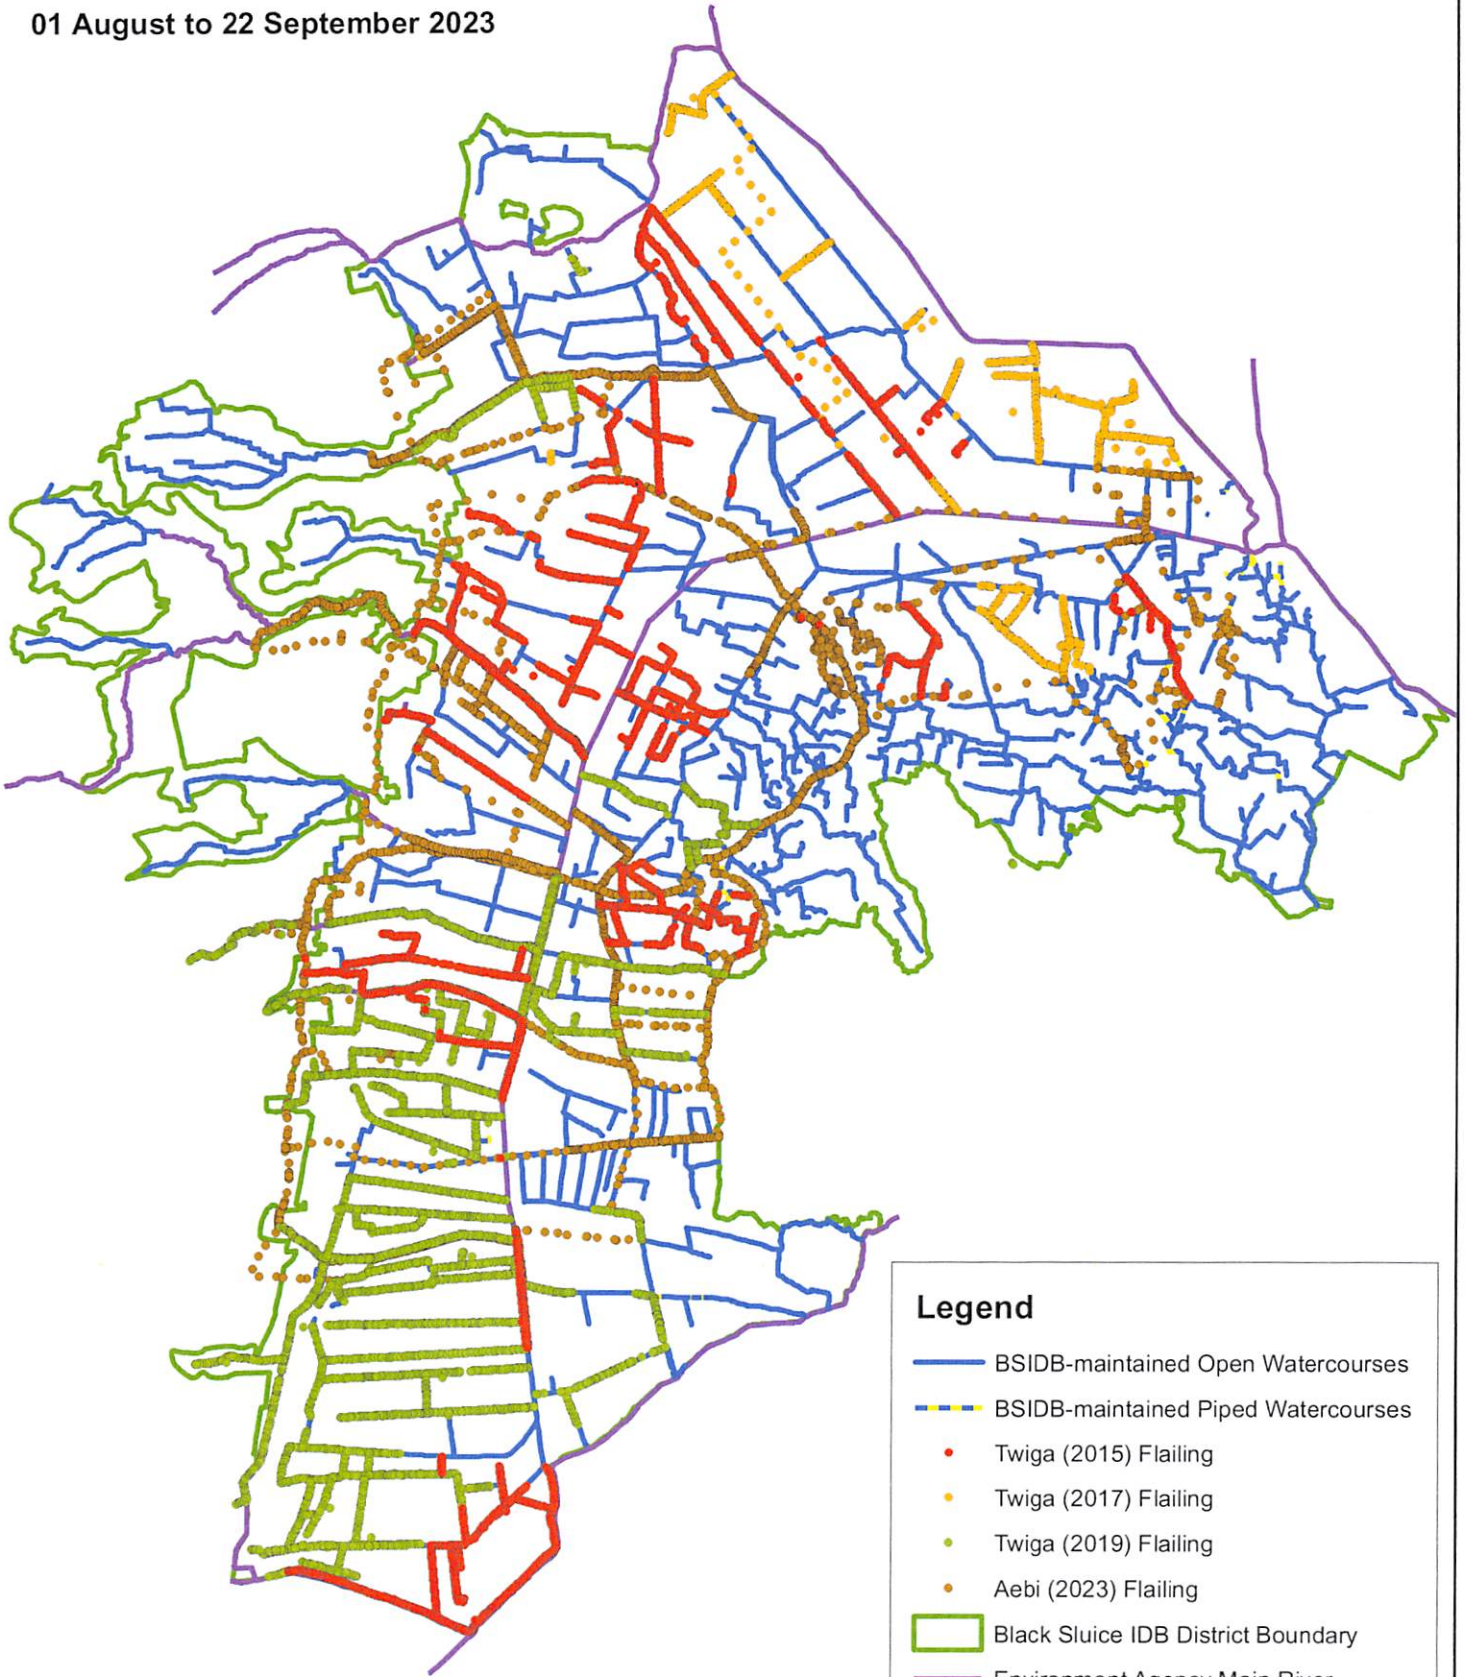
01 August to 22 September 2023

Legend

BSIDB-maintained Open Watercourses

BSIDB-maintained Piped Watercourses

Twiga (2015) Flailing

Twiga (2017) Flailing

Twiga (2019) Flailing

Aebi (2023) Flailing

Black Sluice IDB District Boundary

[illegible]